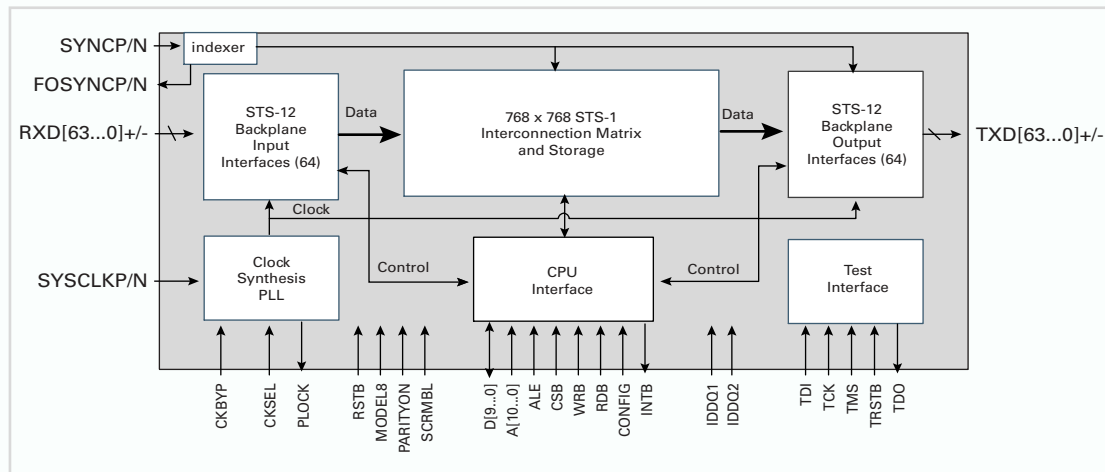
SYNCP/N
indexer
FOSYNCP/N
STS-12 Backplane Input Interfaces (64)
Data
768 x 768 STS-1 Interconnection Matrix and Storage
Data
STS-12 Backplane Output Interfaces (64)
RXD[63...0]+/-
TXD[63...0]+/-
Clock
SYSCLKP/N
Clock Synthesis PLL
Control
CPU Interface
Control
Test Interface
CKBYP
CKSEL
PLOCK
RSTB
MODEL8
PARITYON
SCRMBL
D[9...0]
A[10...0]
ALE
CSB
WRB
RDB
CONFIG
INTB
IDDQ1
IDDQ2
TDI
TCK
TMS
TRSTB
TDO